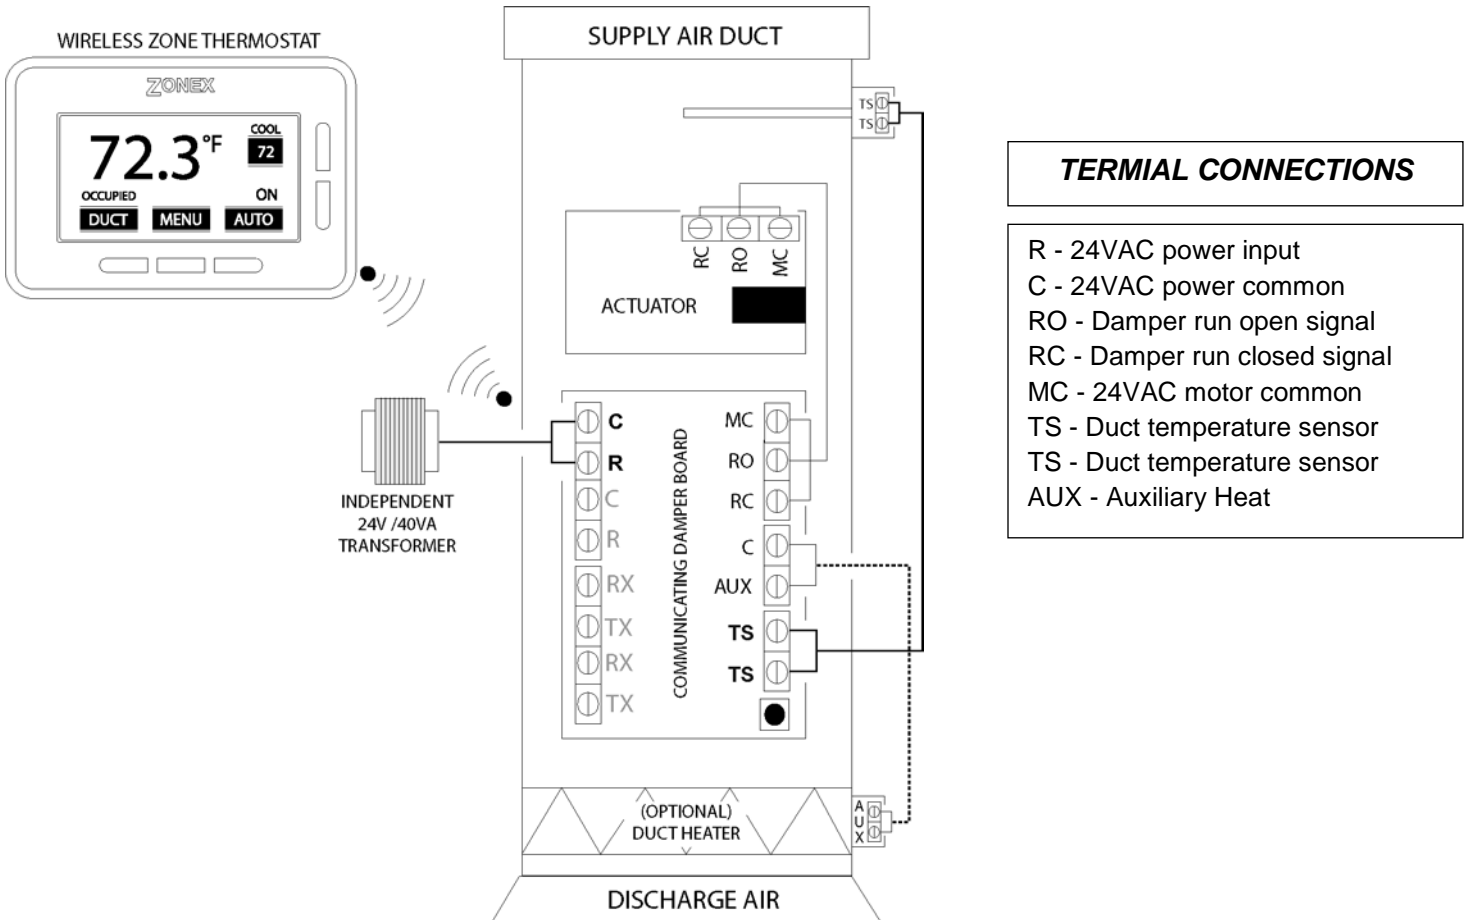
WIRELESS ZONE THERMOSTAT

ZONEX

72.3°F

COOL
72

OCCUPIED
ON

DUCT MENU AUTO

SUPPLY AIR DUCT

TS
TS

RC RO MC

ACTUATOR

C
R
C
R
RX
TX
RX
TX

COMMUNICATING DAMPER BOARD

MC
RO
RC
C
AUX
TS
TS

INDEPENDENT 24V /40VA TRANSFORMER

(OPTIONAL) DUCT HEATER

AUX

DISCHARGE AIR

TERMIAL CONNECTIONS

R - 24VAC power input
C - 24VAC power common
RO - Damper run open signal
RC - Damper run closed signal
MC - 24VAC motor common
TS - Duct temperature sensor
TS - Duct temperature sensor
AUX - Auxiliary Heat